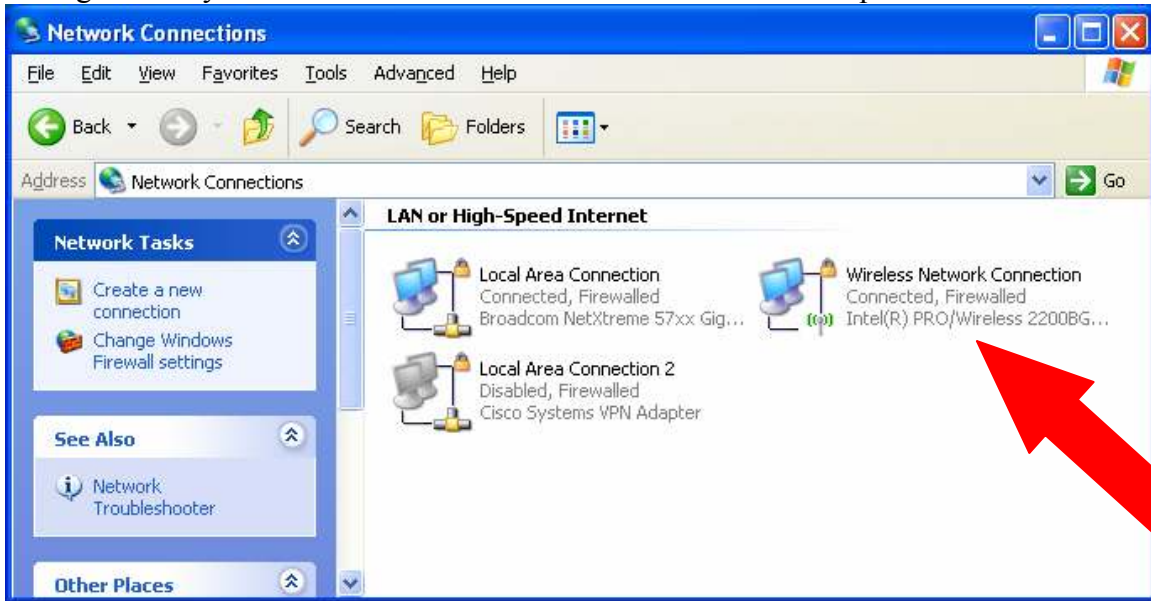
Network Connections

File Edit View Favorites Tools Advanced Help

Back Search Folders

Address Network Connections Go

Network Tasks

Create a new connection

Change Windows Firewall settings

See Also

Network Troubleshooter

Other Places

LAN or High-Speed Internet

Local Area Connection
Connected, Firewalled
Broadcom NetXtreme 57xx Gig...

Wireless Network Connection
Connected, Firewalled
Intel(R) PRO/Wireless 2200BG...

Local Area Connection 2
Disabled, Firewalled
Cisco Systems VPN Adapter